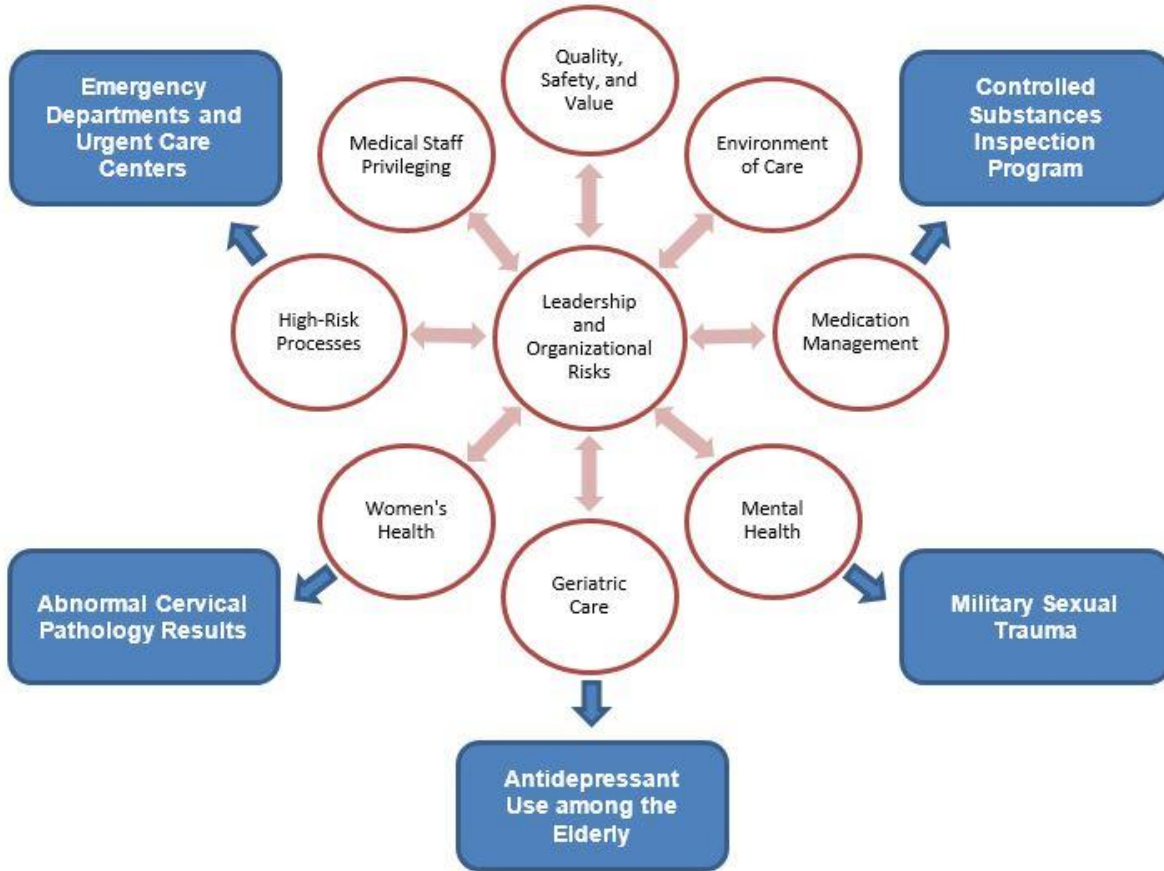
Emergency Departments and Urgent Care Centers

Quality, Safety, and Value

Controlled Substances Inspection Program

Medical Staff Privileging

Environment of Care

High-Risk Processes

Leadership and Organizational Risks

Medication Management

Women's Health

Mental Health

Geriatric Care

Abnormal Cervical Pathology Results

Military Sexual Trauma

Antidepressant Use among the Elderly